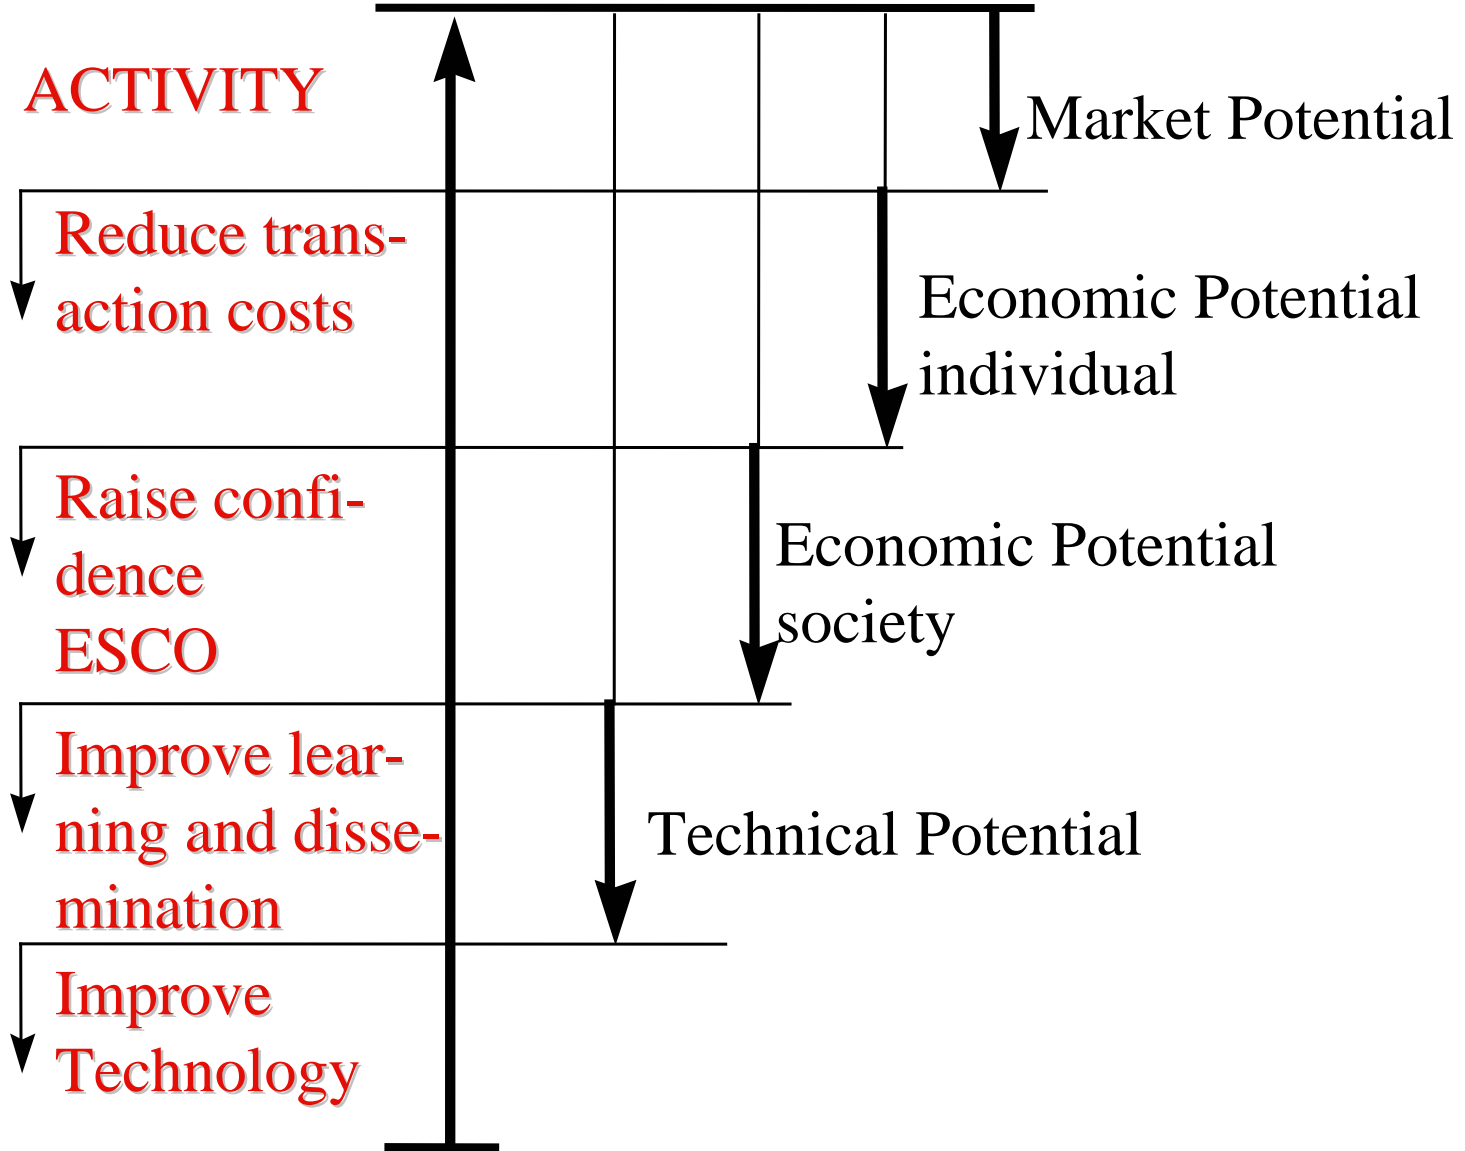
ACTIVITY

Market Potential

Reduce transaction costs

Economic Potential individual

Raise confidence ESCO

Economic Potential society

Improve learning and dissemination

Technical Potential

Improve Technology